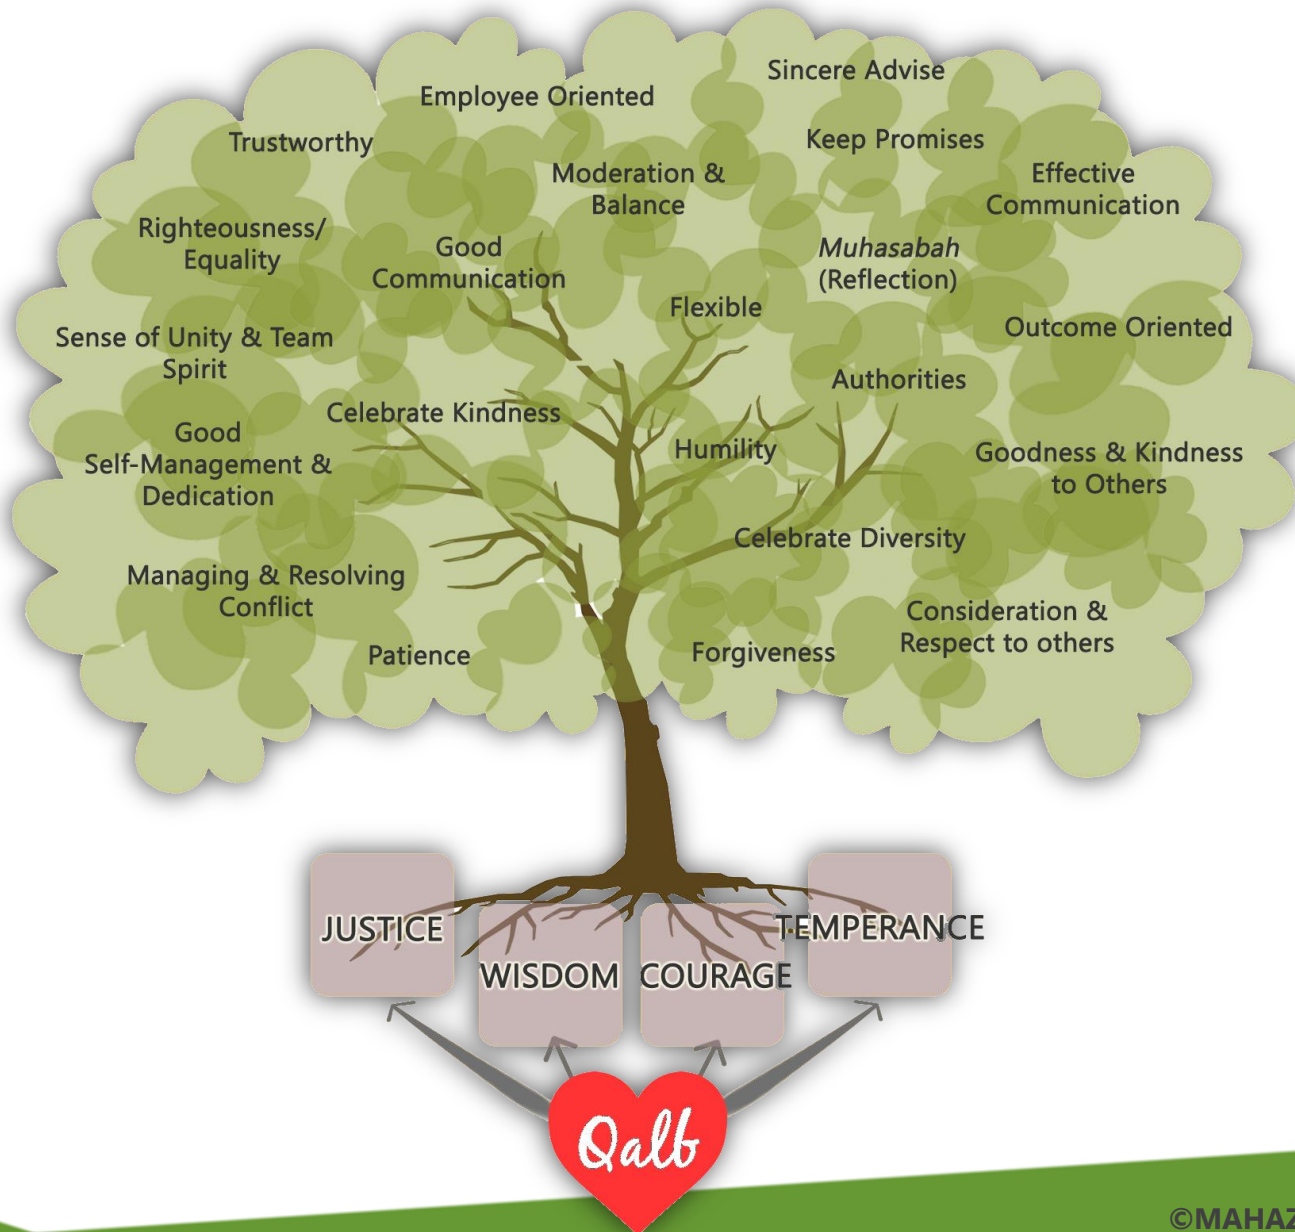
Sincere Advise

Employee Oriented

Trustworthy

Keep Promises

Moderation & Balance

Effective Communication

Righteousness/ Equality

Good Communication

*Muhasabah* (Reflection)

Flexible

Outcome Oriented

Sense of Unity & Team Spirit

Authorities

Celebrate Kindness

Good Self-Management & Dedication

Humility

Goodness & Kindness to Others

Celebrate Diversity

Managing & Resolving Conflict

Consideration & Respect to others

Patience

Forgiveness

JUSTICE

WISDOM

COURAGE

TEMPERANCE

Qalb

©MAHAZ